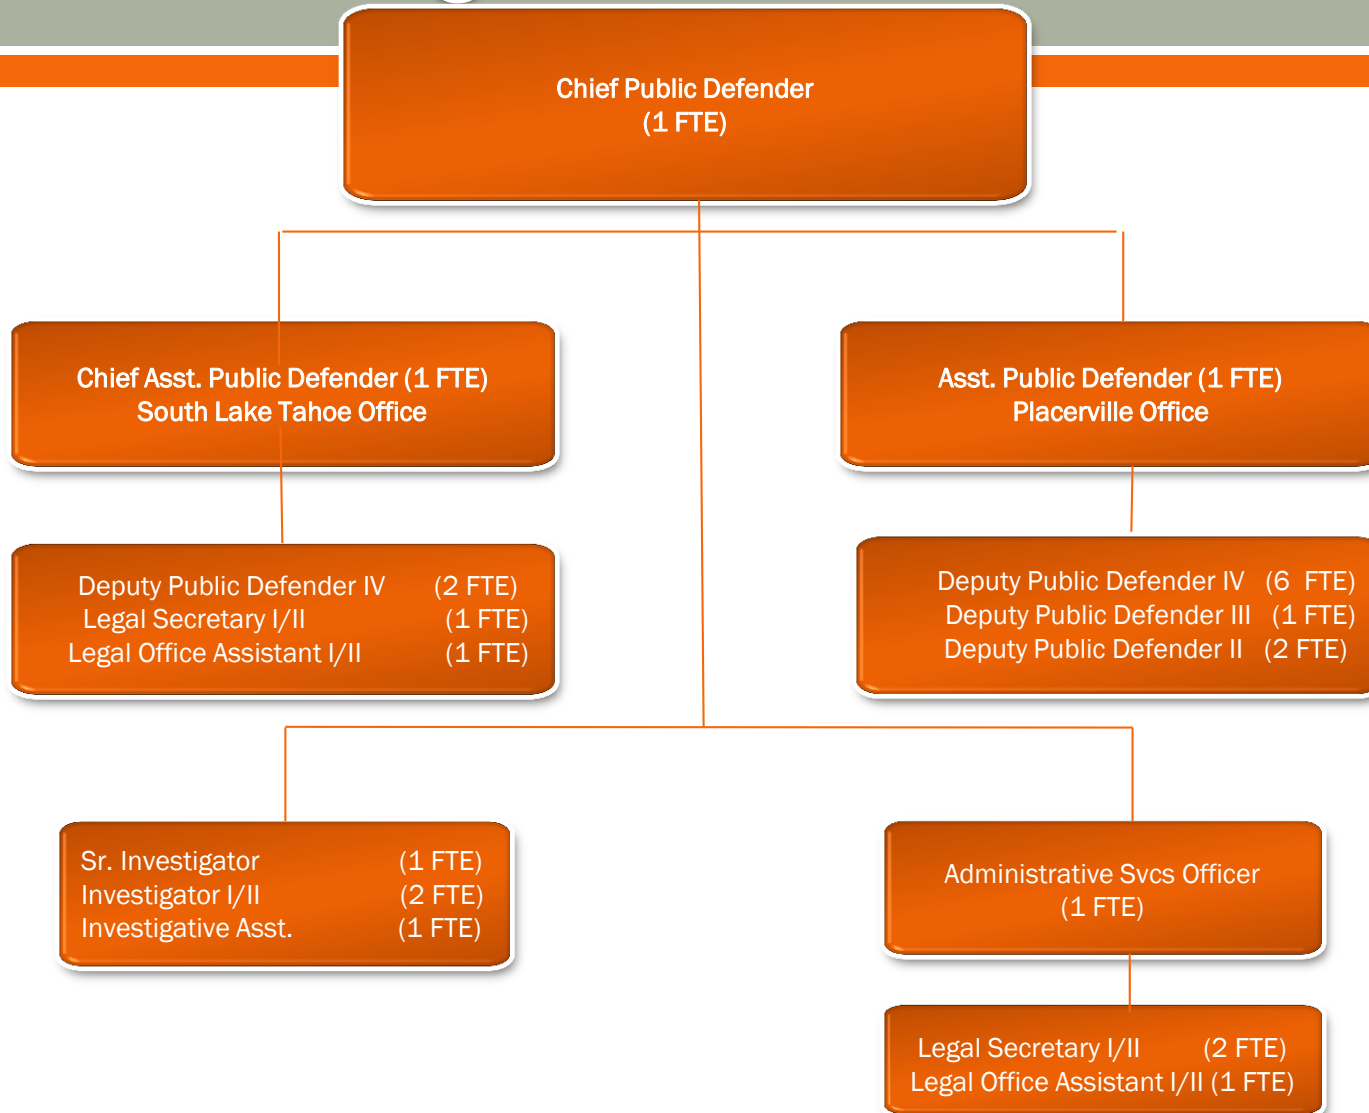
Chief Public Defender
(1 FTE)

Chief Asst. Public Defender (1 FTE)
South Lake Tahoe Office

Asst. Public Defender (1 FTE)
Placerville Office

Deputy Public Defender IV (2 FTE)
Legal Secretary I/II (1 FTE)
Legal Office Assistant I/II (1 FTE)

Deputy Public Defender IV (6 FTE)
Deputy Public Defender III (1 FTE)
Deputy Public Defender II (2 FTE)

Sr. Investigator (1 FTE)
Investigator I/II (2 FTE)
Investigative Asst. (1 FTE)

Administrative Svcs Officer
(1 FTE)

Legal Secretary I/II (2 FTE)
Legal Office Assistant I/II (1 FTE)